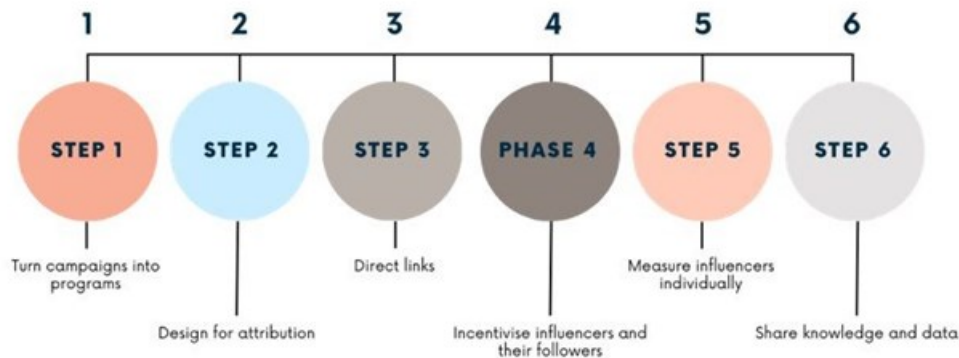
1 2 3 4 5 6

STEP 1
Turn campaigns into programs

STEP 2
Design for attribution

STEP 3
Direct links

PHASE 4
Incentivise influencers and their followers

STEP 5
Measure influencers individually

STEP 6
Share knowledge and data